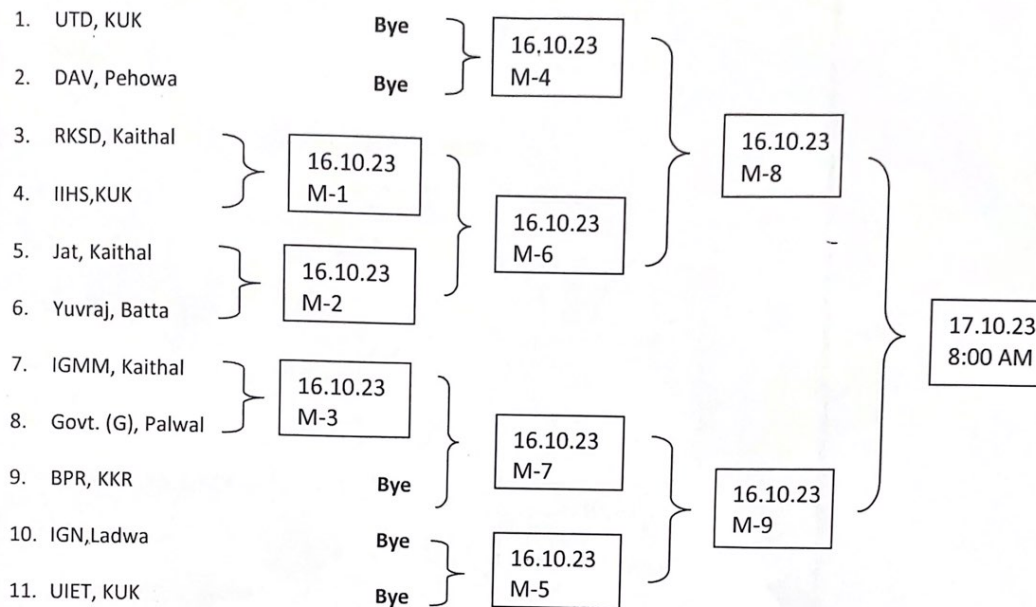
1. UTD, KUK
2. DAV, Pehowa
3. RKSD, Kaithal
4. IIHS,KUK
5. Jat, Kaithal
6. Yuvraj, Batta
7. IGMM, Kaithal
8. Govt. (G), Palwal
9. BPR, KKR
10. IGN,Ladwa
11. UIET, KUK

Bye
Bye

16.10.23
M-4

16.10.23
M-1

16.10.23
M-2

16.10.23
M-6

16.10.23
M-3

16.10.23
M-8

Bye

16.10.23
M-7

Bye
Bye

16.10.23
M-5

16.10.23
M-9

17.10.23
8:00 AM